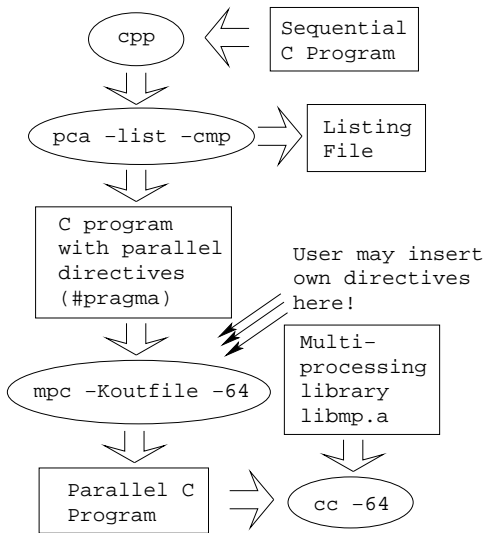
cpp

Sequential C Program

pca -list -cmp

Listing File

C program with parallel directives (#pragma)

User may insert own directives here!

Multi-processing library libmp.a

mpc -Koutfile -64

Parallel C Program

cc -64